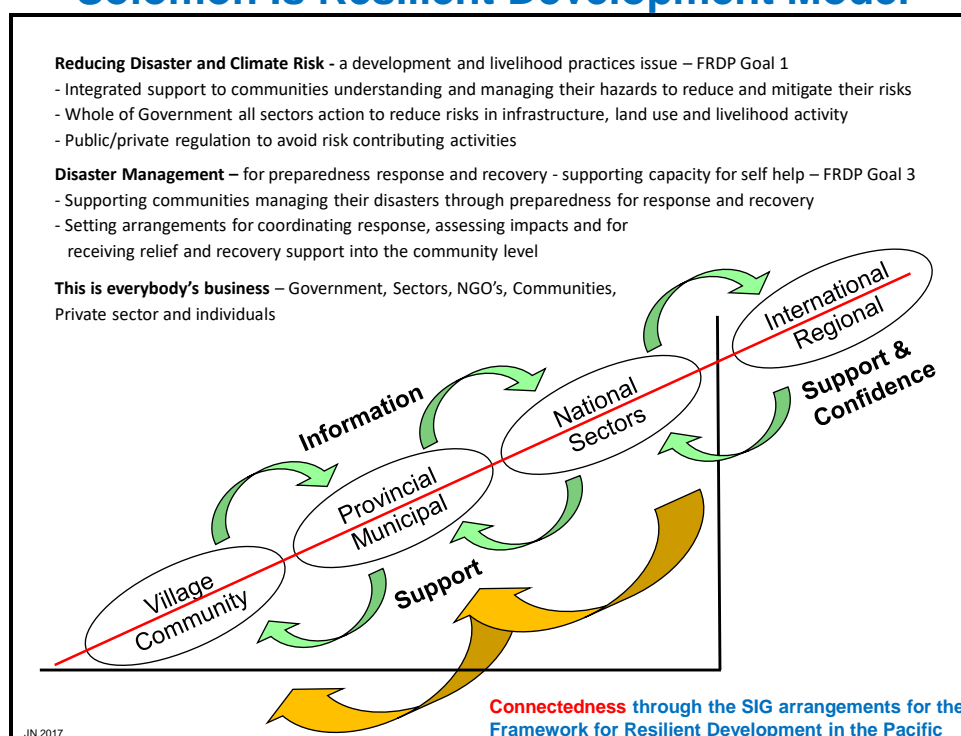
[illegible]

**Reducing Disaster and Climate Risk -** a development and livelihood practices issue – FRDP Goal 1
- Integrated support to communities understanding and managing their hazards to reduce and mitigate their risks
- Whole of Government all sectors action to reduce risks in infrastructure, land use and livelihood activity
- Public/private regulation to avoid risk contributing activities

**Disaster Management –** for preparedness response and recovery - supporting capacity for self help – FRDP Goal 3
- Supporting communities managing their disasters through preparedness for response and recovery
- Setting arrangements for coordinating response, assessing impacts and for receiving relief and recovery support into the community level

**This is everybody's business** – Government, Sectors, NGO's, Communities, Private sector and individuals

International
Regional

Support &
Confidence

National
Sectors

Information

Provincial
Municipal

Village
Community

Support

Connectedness through the SIG arrangements for the Framework for Resilient Development in the Pacific

JN 2017